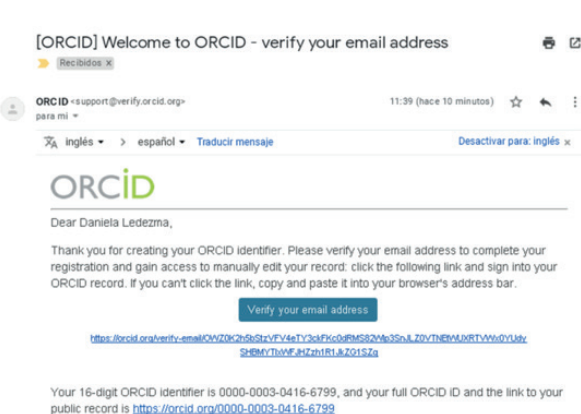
[ORCID] Welcome to ORCID - verify your email address

Recibidos ×

ORCID <support@verify.orcid.org>
para mí

11:39 (hace 10 minutos)

inglés > español Traducir mensaje

Desactivar para: inglés ×

ORCID

Dear Daniela Ledezma,

Thank you for creating your ORCID identifier. Please verify your email address to complete your registration and gain access to manually edit your record: click the following link and sign into your ORCID record. If you can't click the link, copy and paste it into your browser's address bar.

Verify your email address

https://orcid.org/verify-email/OWZ0K2h5bStzVFV4eTY3ckFKc0dRMS82Wlp3SnJLZ0VTNEtWUXRTVWx0YUdy SHBMYTlxWFJHZzh1R1JkZ01SZg

Your 16-digit ORCID identifier is 0000-0003-0416-6799, and your full ORCID iD and the link to your public record is https://orcid.org/0000-0003-0416-6799